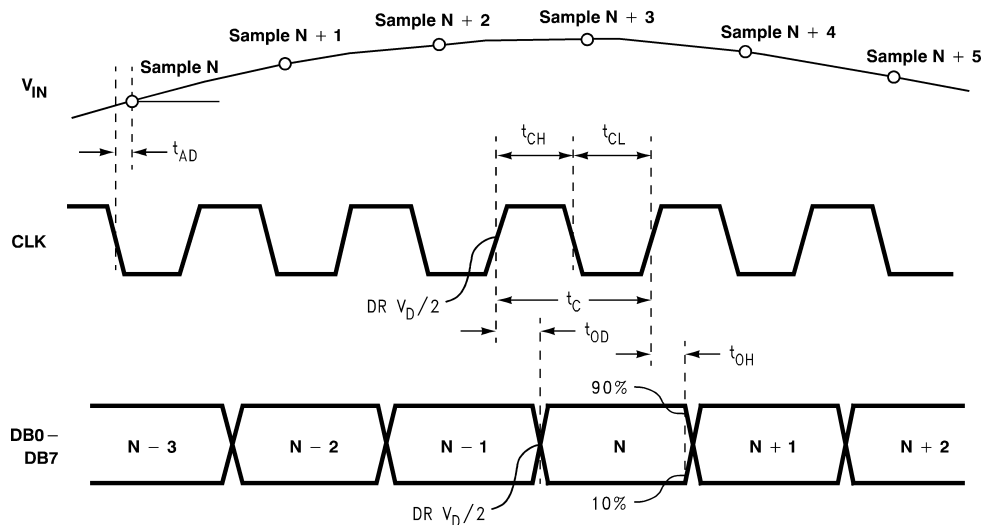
Sample N + 1
Sample N + 2
Sample N + 3
Sample N + 4
Sample N + 5
$V_{IN}$
Sample N
$t_{AD}$
$t_{CH}$
$t_{CL}$
CLK
DR $V_D/2$
$t_C$
$t_{OD}$
$t_{OH}$
90%
DB0 – DB7
N – 3
N – 2
N – 1
N
N + 1
N + 2
DR $V_D/2$
10%